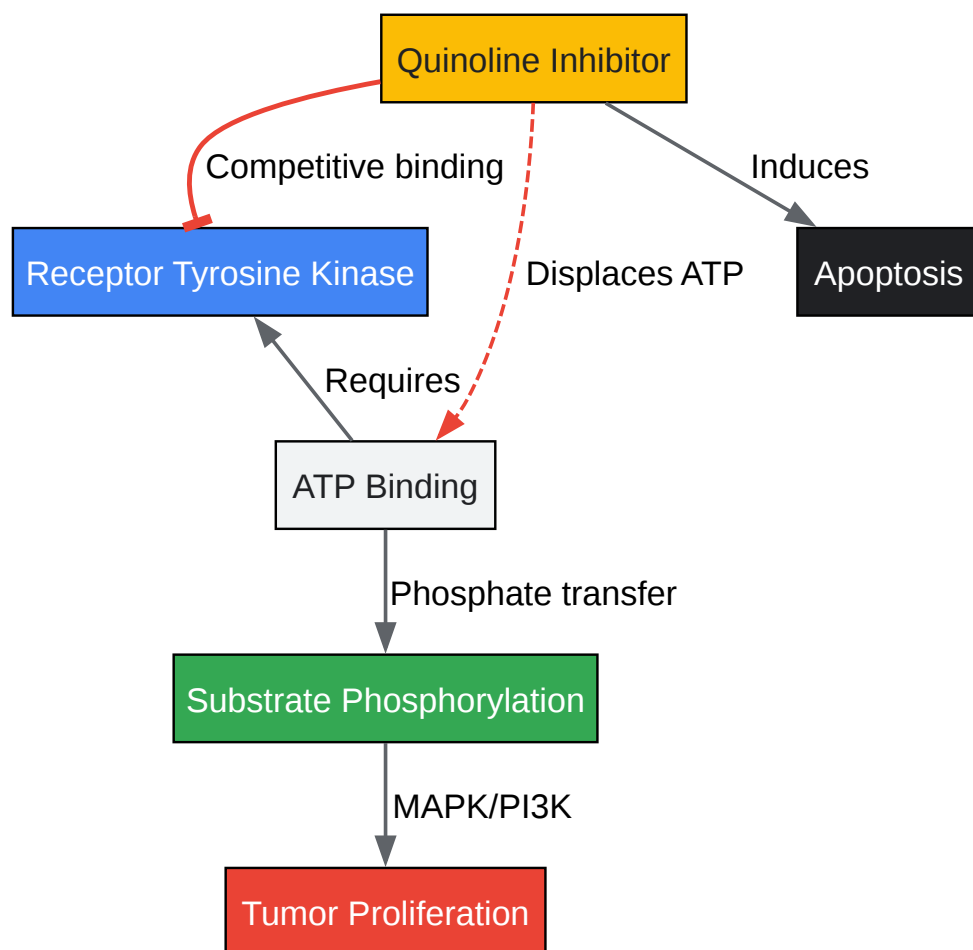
Quinoline Inhibitor

Competitive binding

Induces

Receptor Tyrosine Kinase

Displaces ATP

Apoptosis

Requires

ATP Binding

Phosphate transfer

Substrate Phosphorylation

MAPK/PI3K

Tumor Proliferation